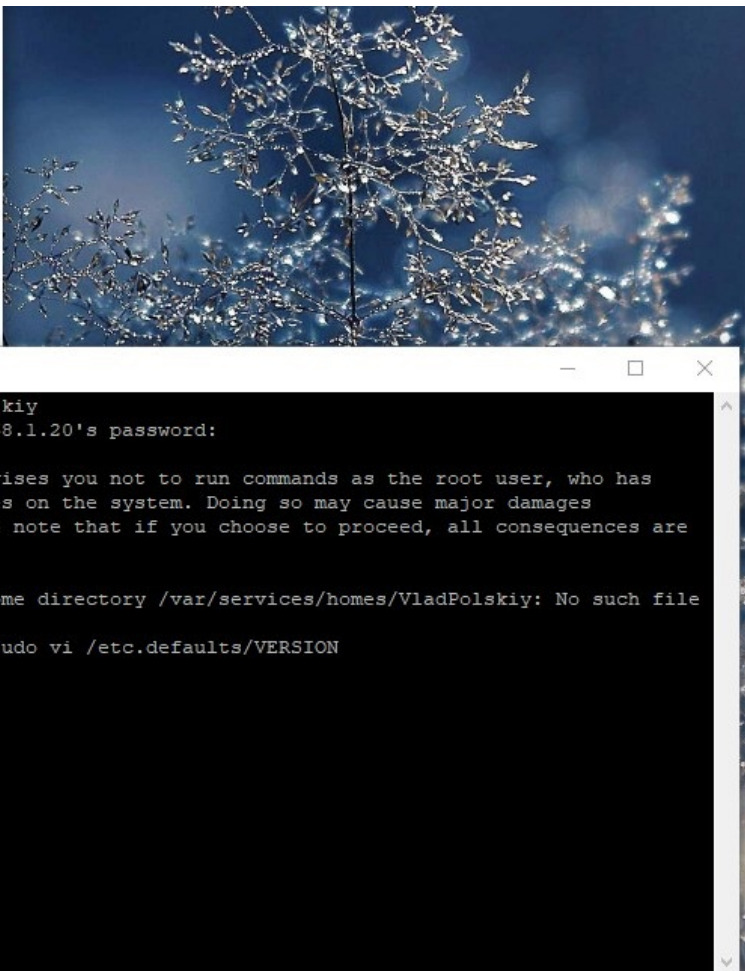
kiy
8.1.20's password:

ises you not to run commands as the root user, who has
s on the system. Doing so may cause major damages
 note that if you choose to proceed, all consequences are

me directory /var/services/homes/VladPolskiy: No such file

udo vi /etc.defaults/VERSION